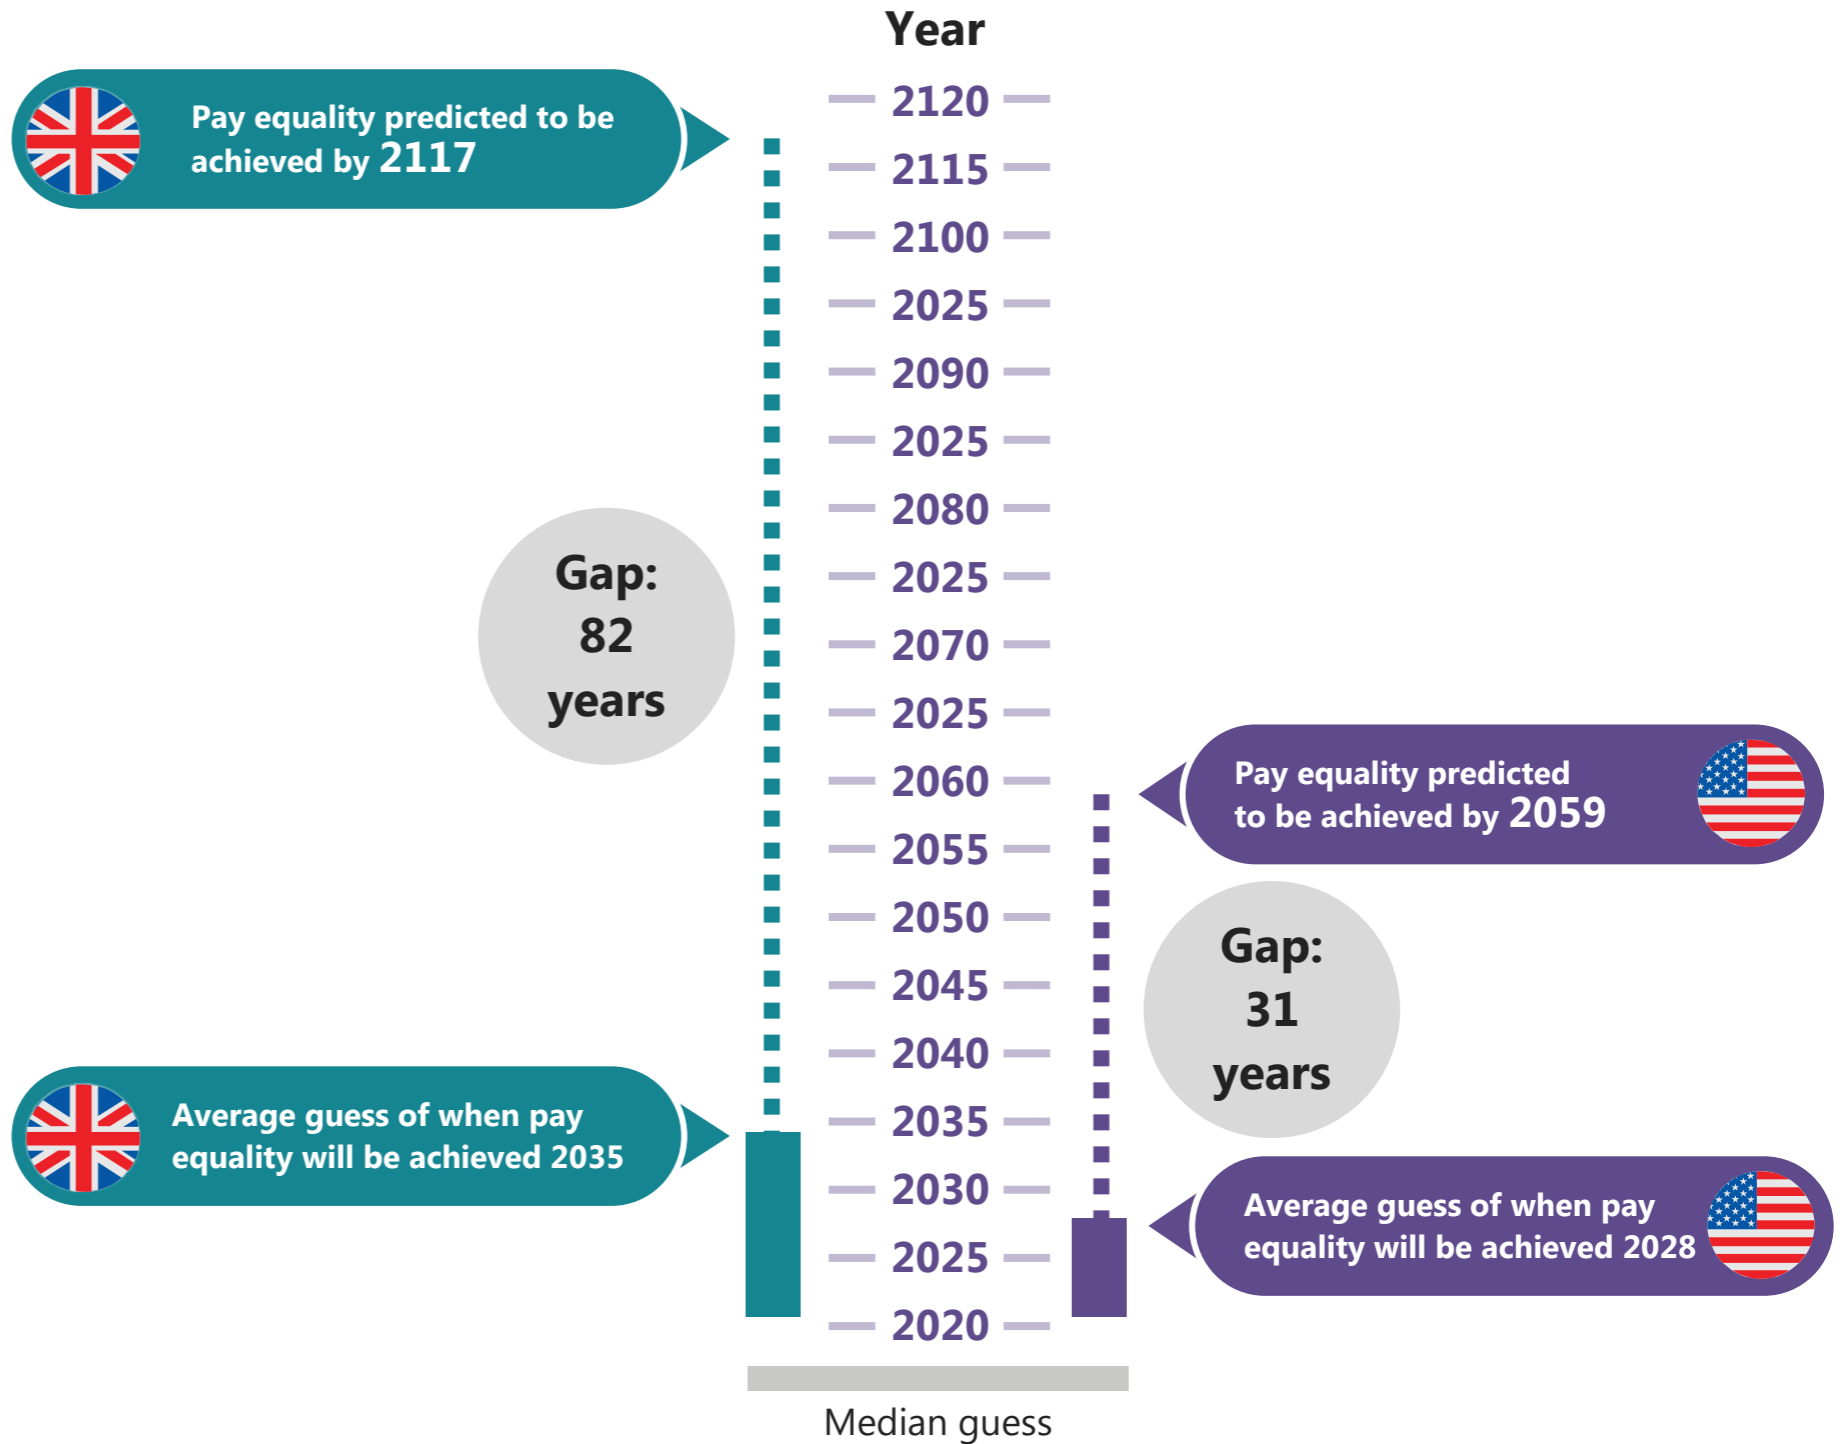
Year

Pay equality predicted to be achieved by 2117

2120
2115
2100
2025
2090
2025
2080
2025
2070
2025
2060
2055
2050
2045
2040
2035
2030
2025
2020

Gap: 82 years

Pay equality predicted to be achieved by 2059

Gap: 31 years

Average guess of when pay equality will be achieved 2035

Average guess of when pay equality will be achieved 2028

Median guess